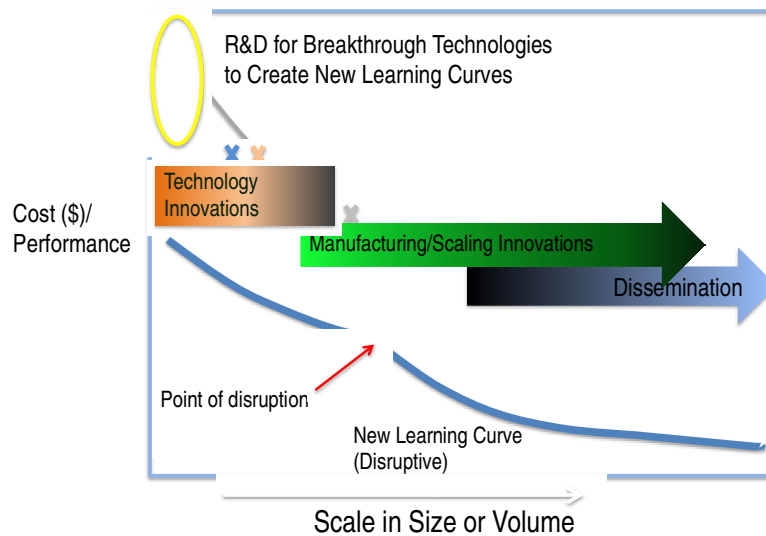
R&D for Breakthrough Technologies to Create New Learning Curves

Technology Innovations

Cost ($)/ Performance

Manufacturing/Scaling Innovations

Dissemination

Point of disruption

New Learning Curve (Disruptive)

Scale in Size or Volume